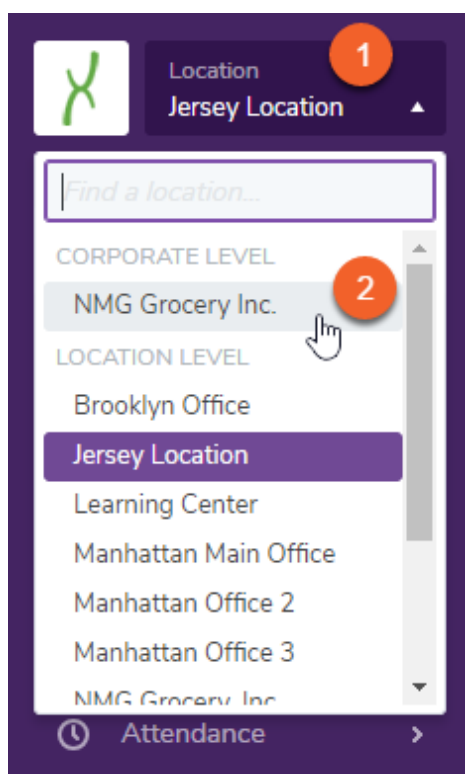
Location
Jersey Location

1

Find a location...

CORPORATE LEVEL
NMG Grocery Inc.

2

LOCATION LEVEL
Brooklyn Office
Jersey Location
Learning Center
Manhattan Main Office
Manhattan Office 2
Manhattan Office 3
NMG Grocery Inc

Attendance